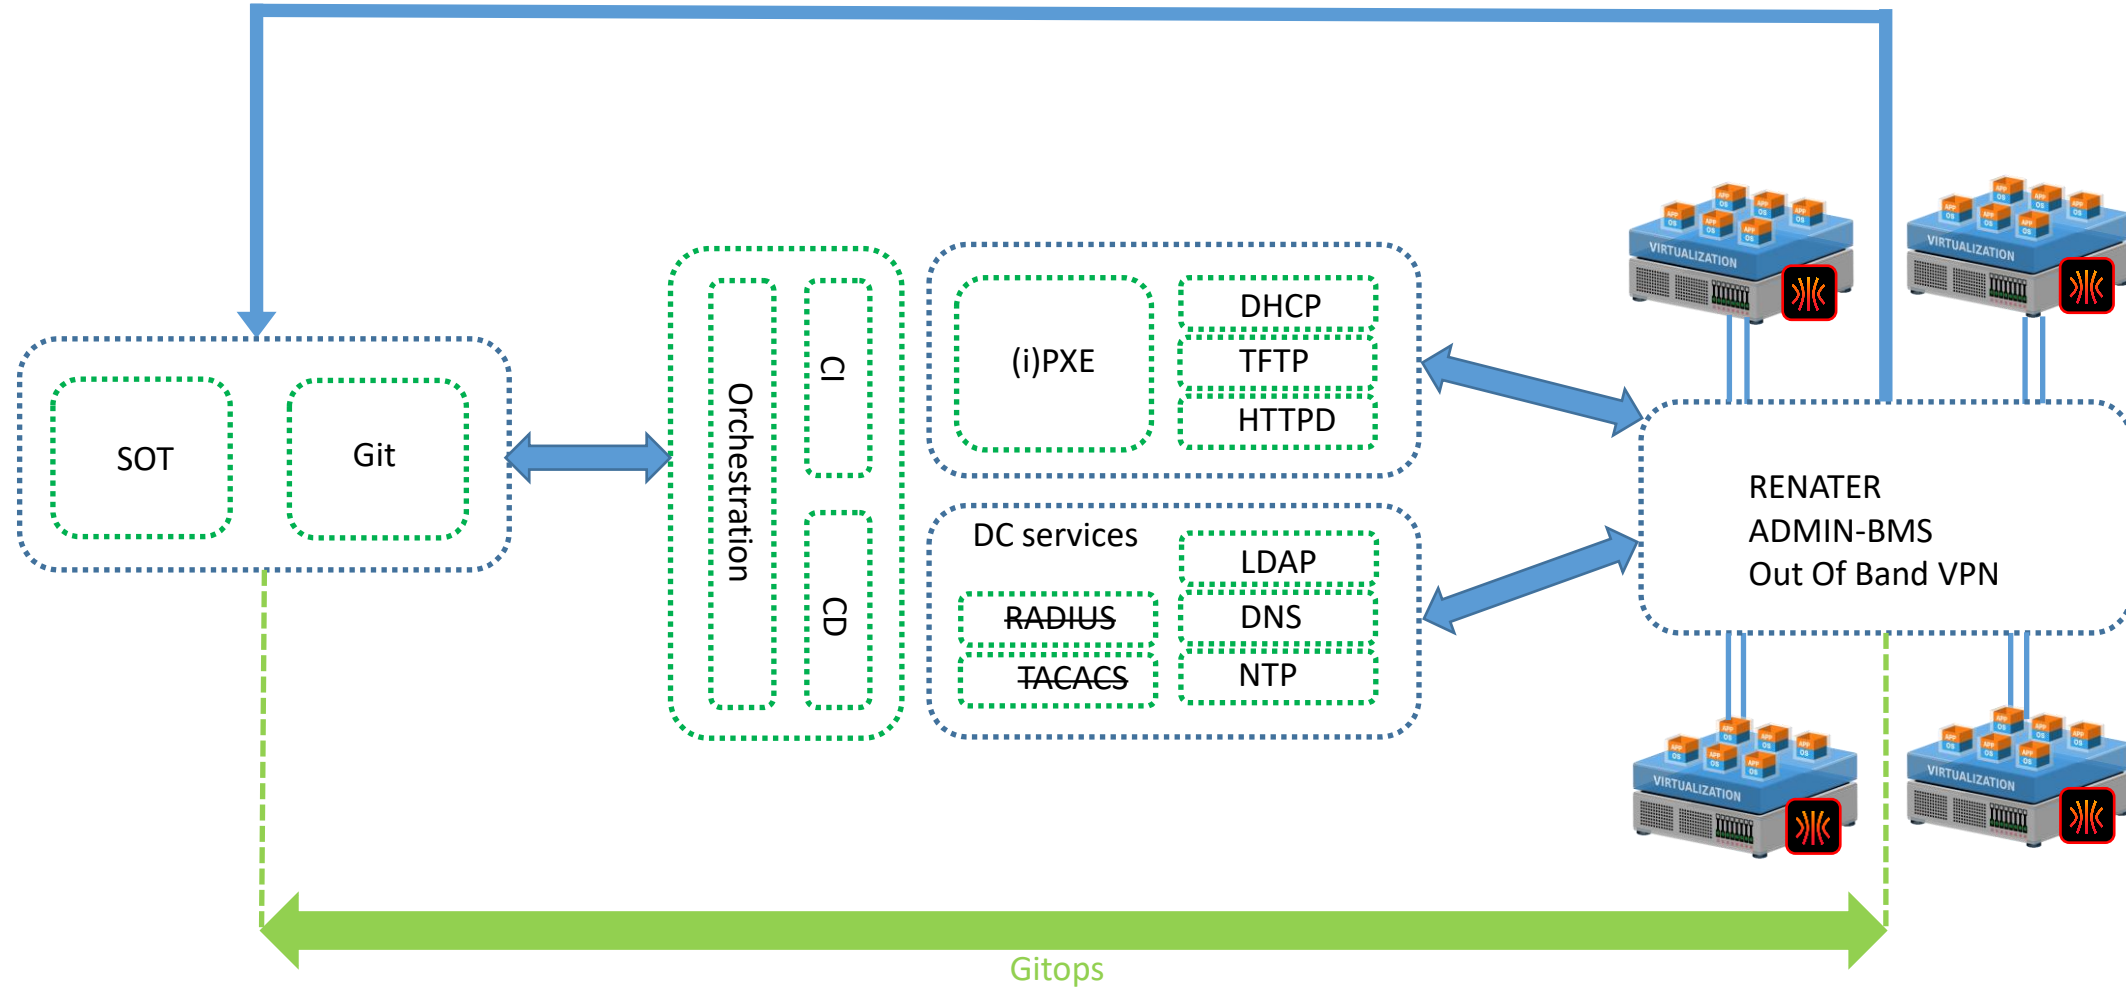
SOT

Git

Orchestration

CI

CD

(i)PXE

DHCP

TFTP

HTTPD

DC services

LDAP

~~RADIUS~~

DNS

~~TACACS~~

NTP

VIRTUALIZATION

VIRTUALIZATION

RENATER
ADMIN-BMS
Out Of Band VPN

VIRTUALIZATION

VIRTUALIZATION

Gitops